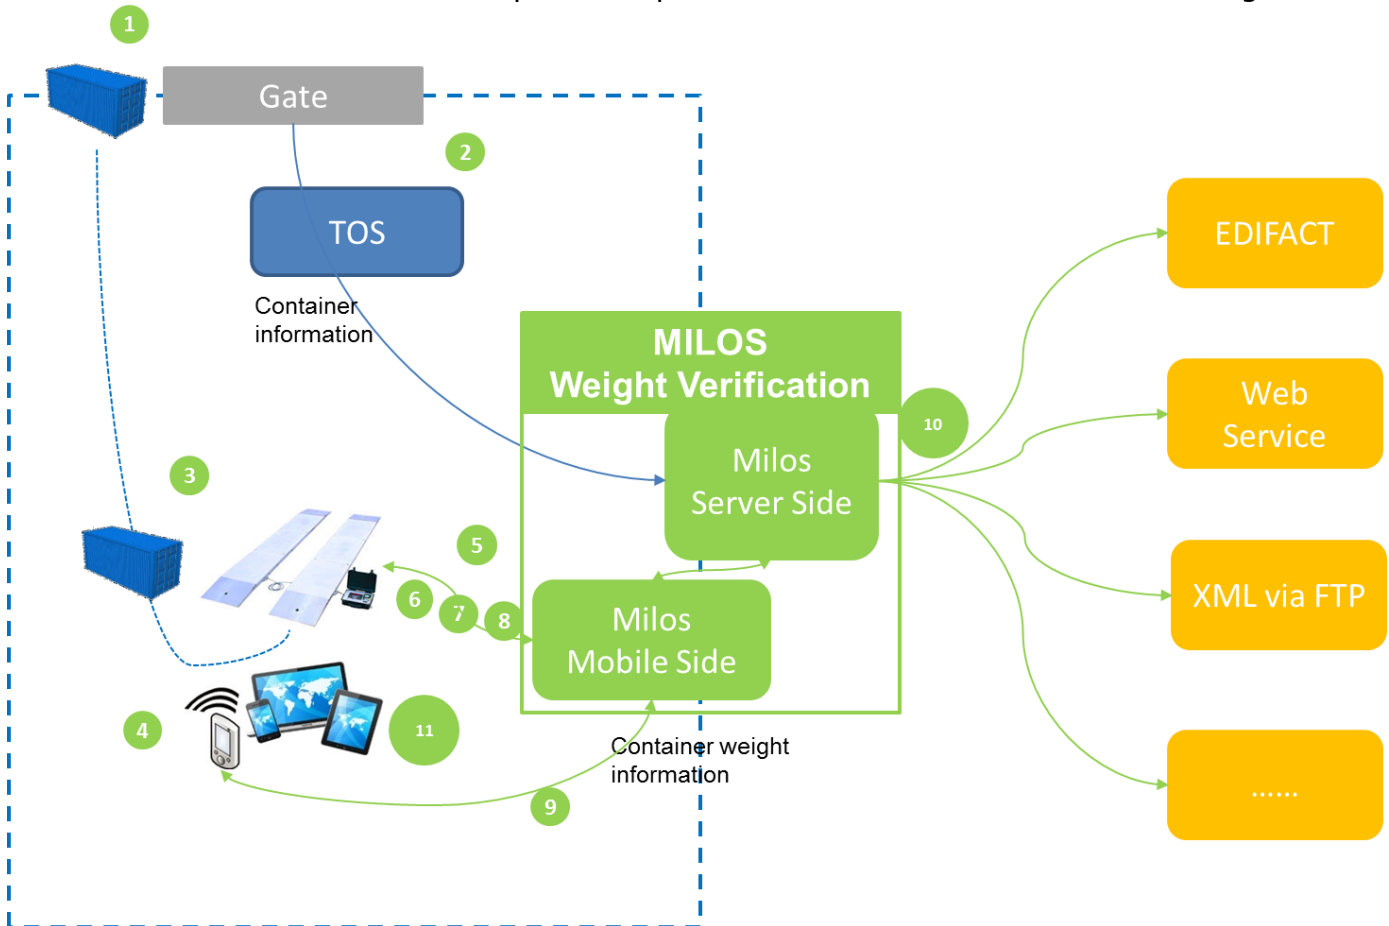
1

Gate

2

TOS

Container information

MILOS
Weight Verification

10

Milos
Server Side

3

5

6

7

8

Milos
Mobile Side

4

11

Container weight information

9

EDIFACT

Web Service

XML via FTP

......